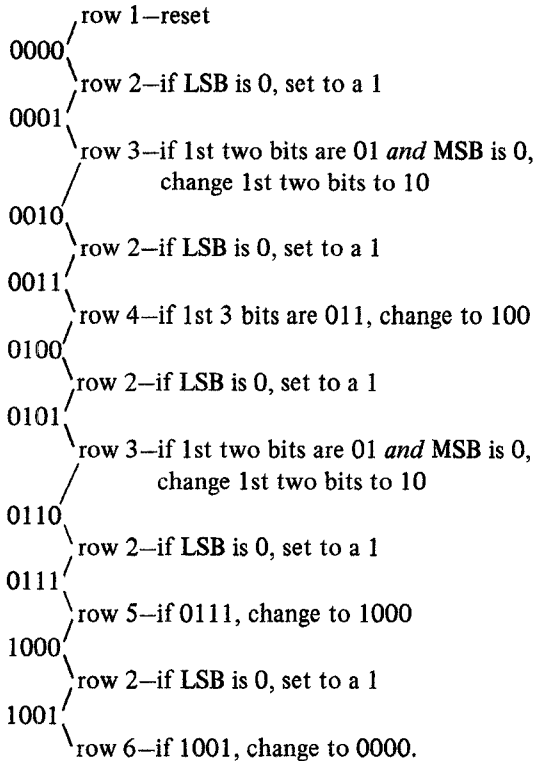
row 1–reset
0000
row 2–if LSB is 0, set to a 1
0001
row 3–if 1st two bits are 01 *and* MSB is 0, change 1st two bits to 10
0010
row 2–if LSB is 0, set to a 1
0011
row 4–if 1st 3 bits are 011, change to 100
0100
row 2–if LSB is 0, set to a 1
0101
row 3–if 1st two bits are 01 *and* MSB is 0, change 1st two bits to 10
0110
row 2–if LSB is 0, set to a 1
0111
row 5–if 0111, change to 1000
1000
row 2–if LSB is 0, set to a 1
1001
row 6–if 1001, change to 0000.